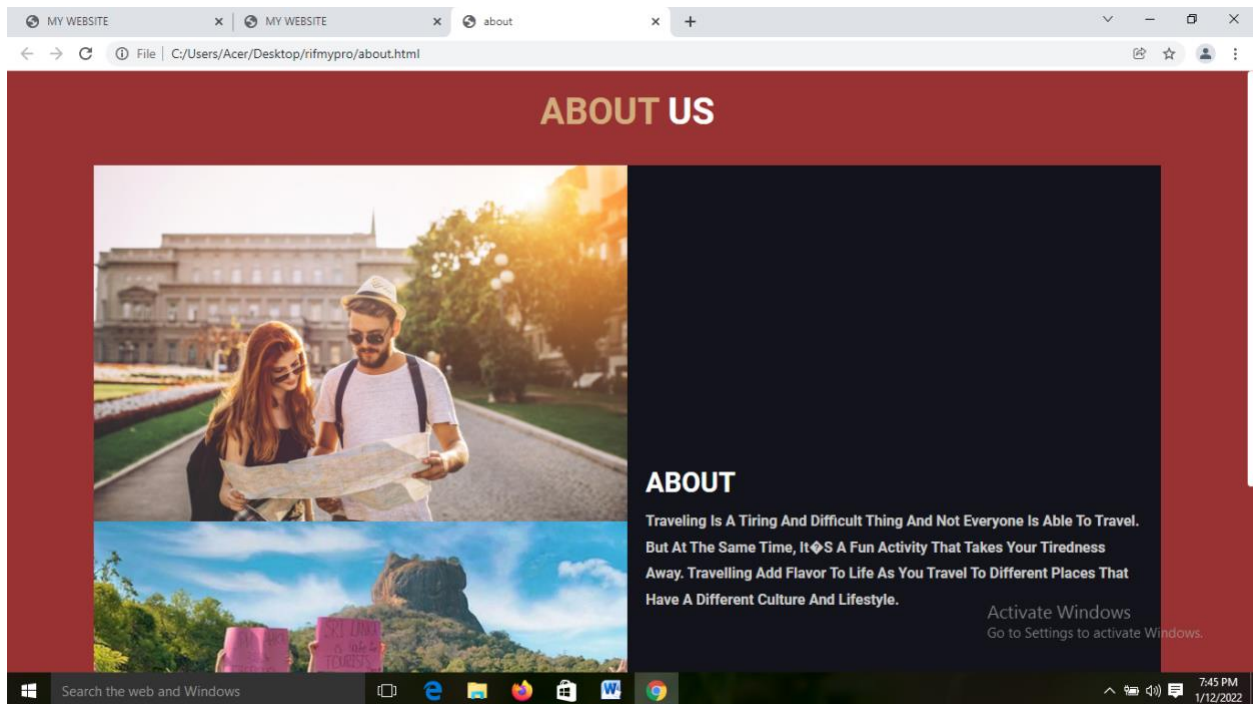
MY WEBSITE × MY WEBSITE × about × +

File | C:/Users/Acer/Desktop/rifmypro/about.html

ABOUT US

ABOUT

Traveling Is A Tiring And Difficult Thing And Not Everyone Is Able To Travel. But At The Same Time, It�S A Fun Activity That Takes Your Tiredness Away. Travelling Add Flavor To Life As You Travel To Different Places That Have A Different Culture And Lifestyle.

SRI LANKA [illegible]

Activate Windows
Go to Settings to activate Windows.

Search the web and Windows

7:45 PM
1/12/2022